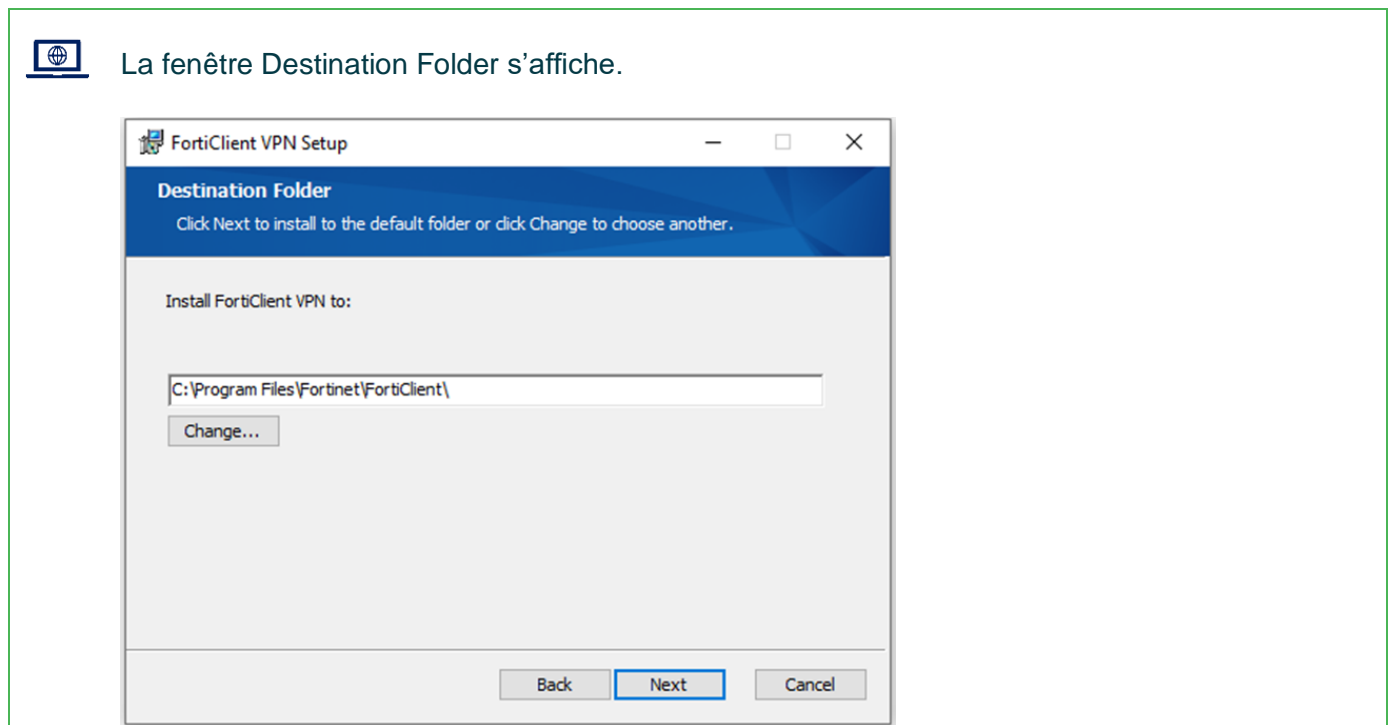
La fenêtre Destination Folder s’affiche.

FortiClient VPN Setup

Destination Folder

Click Next to install to the default folder or click Change to choose another.

Install FortiClient VPN to:

C:\Program Files\Fortinet\FortiClient\

Change...

Back Next Cancel